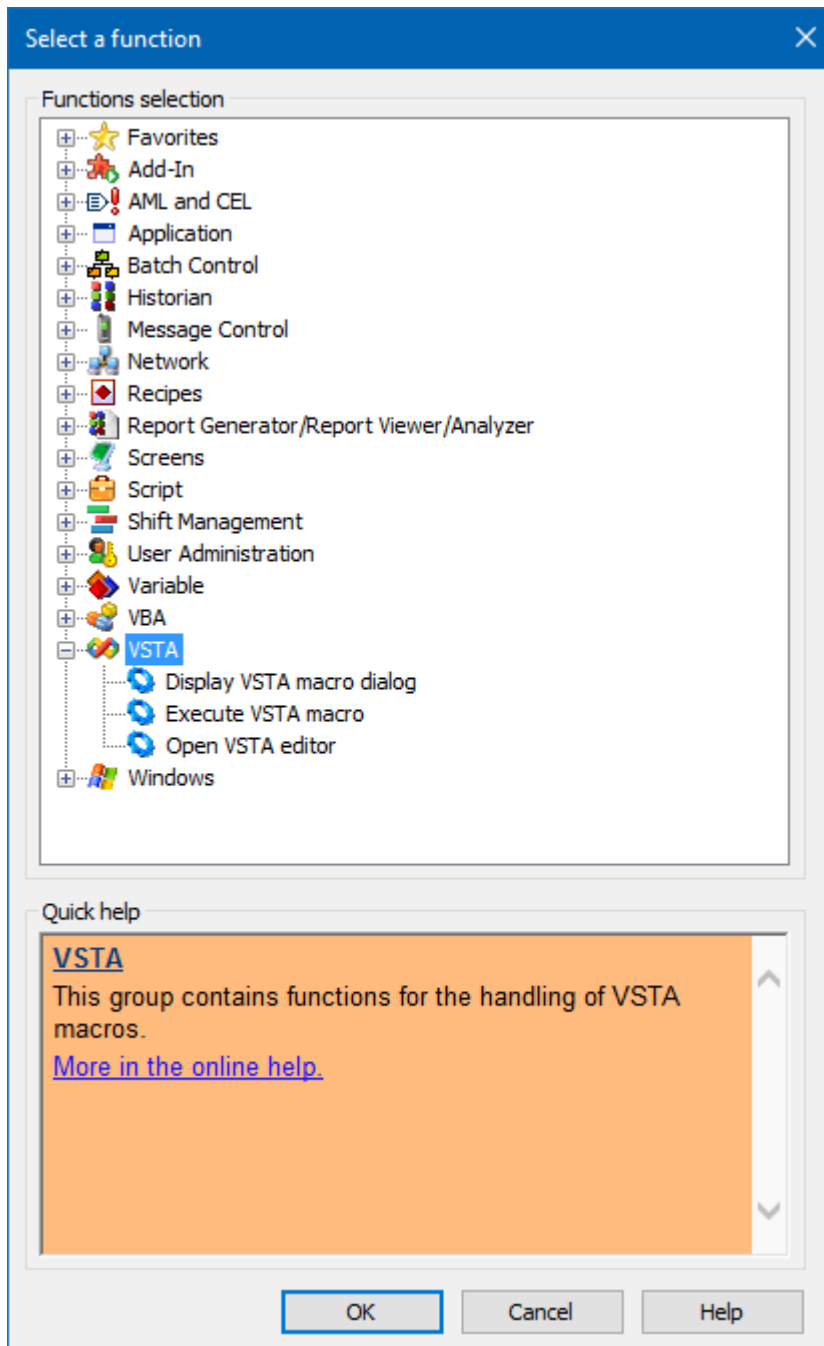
Select a function

Functions selection

Favorites
Add-In
AML and CEL
Application
Batch Control
Historian
Message Control
Network
Recipes
Report Generator/Report Viewer/Analyzer
Screens
Script
Shift Management
User Administration
Variable
VBA
VSTA
Display VSTA macro dialog
Execute VSTA macro
Open VSTA editor
Windows

Quick help

VSTA
This group contains functions for the handling of VSTA macros.
More in the online help.

OK
Cancel
Help